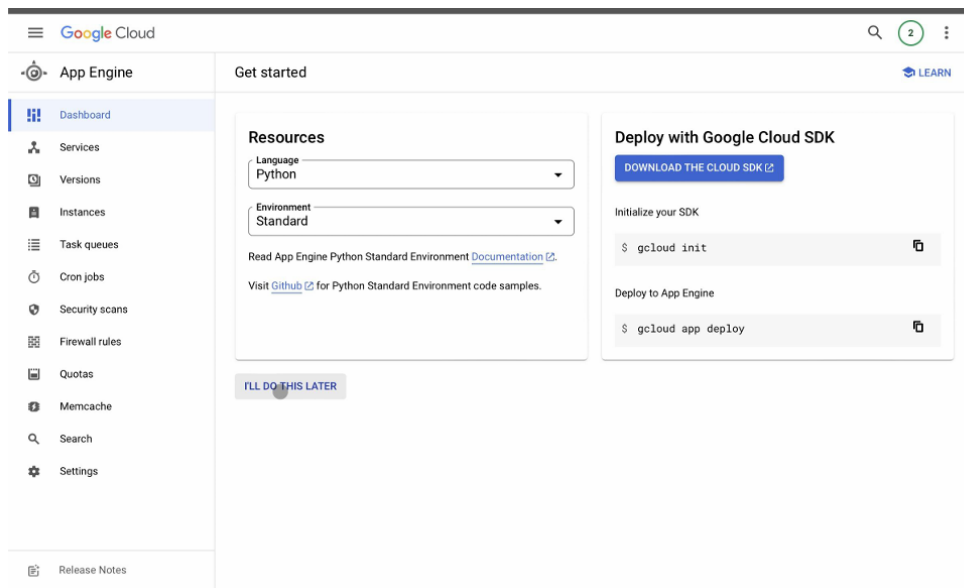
Google Cloud

2

App Engine

Get started

LEARN

Dashboard
Services
Versions
Instances
Task queues
Cron jobs
Security scans
Firewall rules
Quotas
Memcache
Search
Settings

Release Notes

Resources

Language
Python

Environment
Standard

Read App Engine Python Standard Environment Documentation.

Visit Github for Python Standard Environment code samples.

Deploy with Google Cloud SDK

DOWNLOAD THE CLOUD SDK

Initialize your SDK

$ gcloud init

Deploy to App Engine

$ gcloud app deploy

I'LL DO THIS LATER